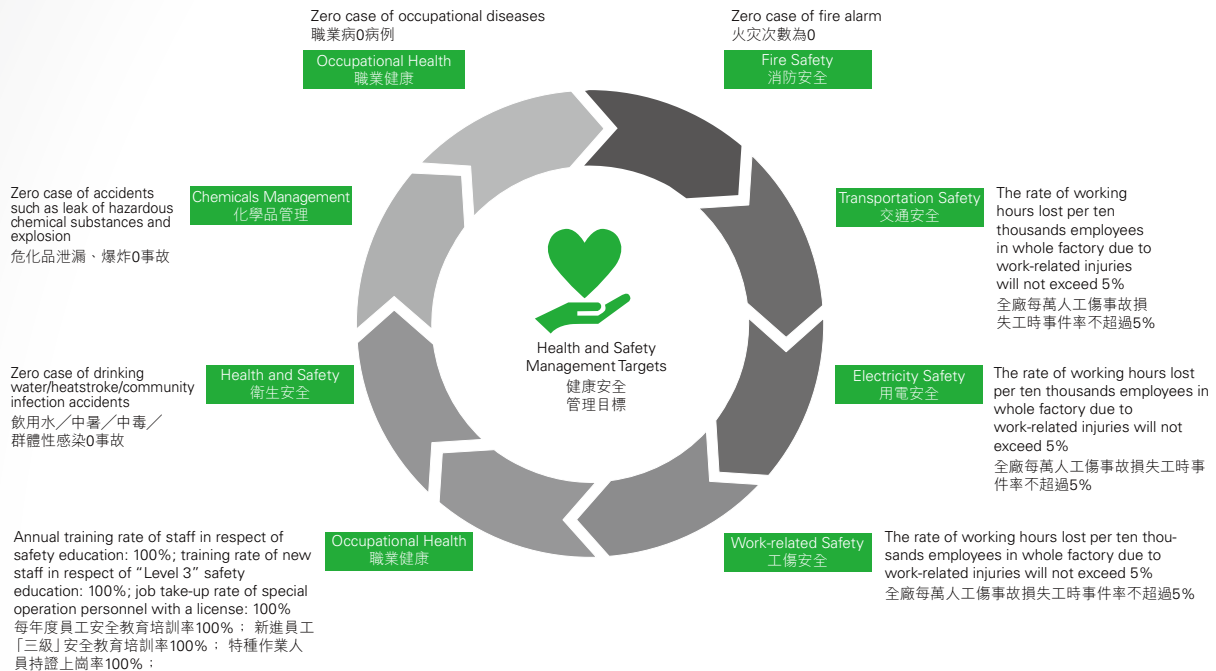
Zero case of occupational diseases
職業病0病例

Occupational Health
職業健康

Zero case of fire alarm
火災次數為0

Fire Safety
消防安全

Zero case of accidents such as leak of hazardous chemical substances and explosion
危化品泄漏、爆炸0事故

Chemicals Management
化學品管理

Transportation Safety
交通安全

The rate of working hours lost per ten thousands employees in whole factory due to work-related injuries will not exceed 5%
全廠每萬人工傷事故損失工時事件率不超過5%

Health and Safety Management Targets
健康安全
管理目標

Zero case of drinking water/heatstroke/community infection accidents
飲用水／中暑／中毒／群體性感染0事故

Health and Safety
衛生安全

Electricity Safety
用電安全

The rate of working hours lost per ten thousands employees in whole factory due to work-related injuries will not exceed 5%
全廠每萬人工傷事故損失工時事件率不超過5%

Annual training rate of staff in respect of safety education: 100%; training rate of new staff in respect of "Level 3" safety education: 100%; job take-up rate of special operation personnel with a license: 100%
每年度員工安全教育培訓率100%； 新進員工「三級」安全教育培訓率100%； 特種作業人員持證上崗率100%；

Occupational Health
職業健康

Work-related Safety
工傷安全

The rate of working hours lost per ten thousands employees in whole factory due to work-related injuries will not exceed 5%
全廠每萬人工傷事故損失工時事件率不超過5%